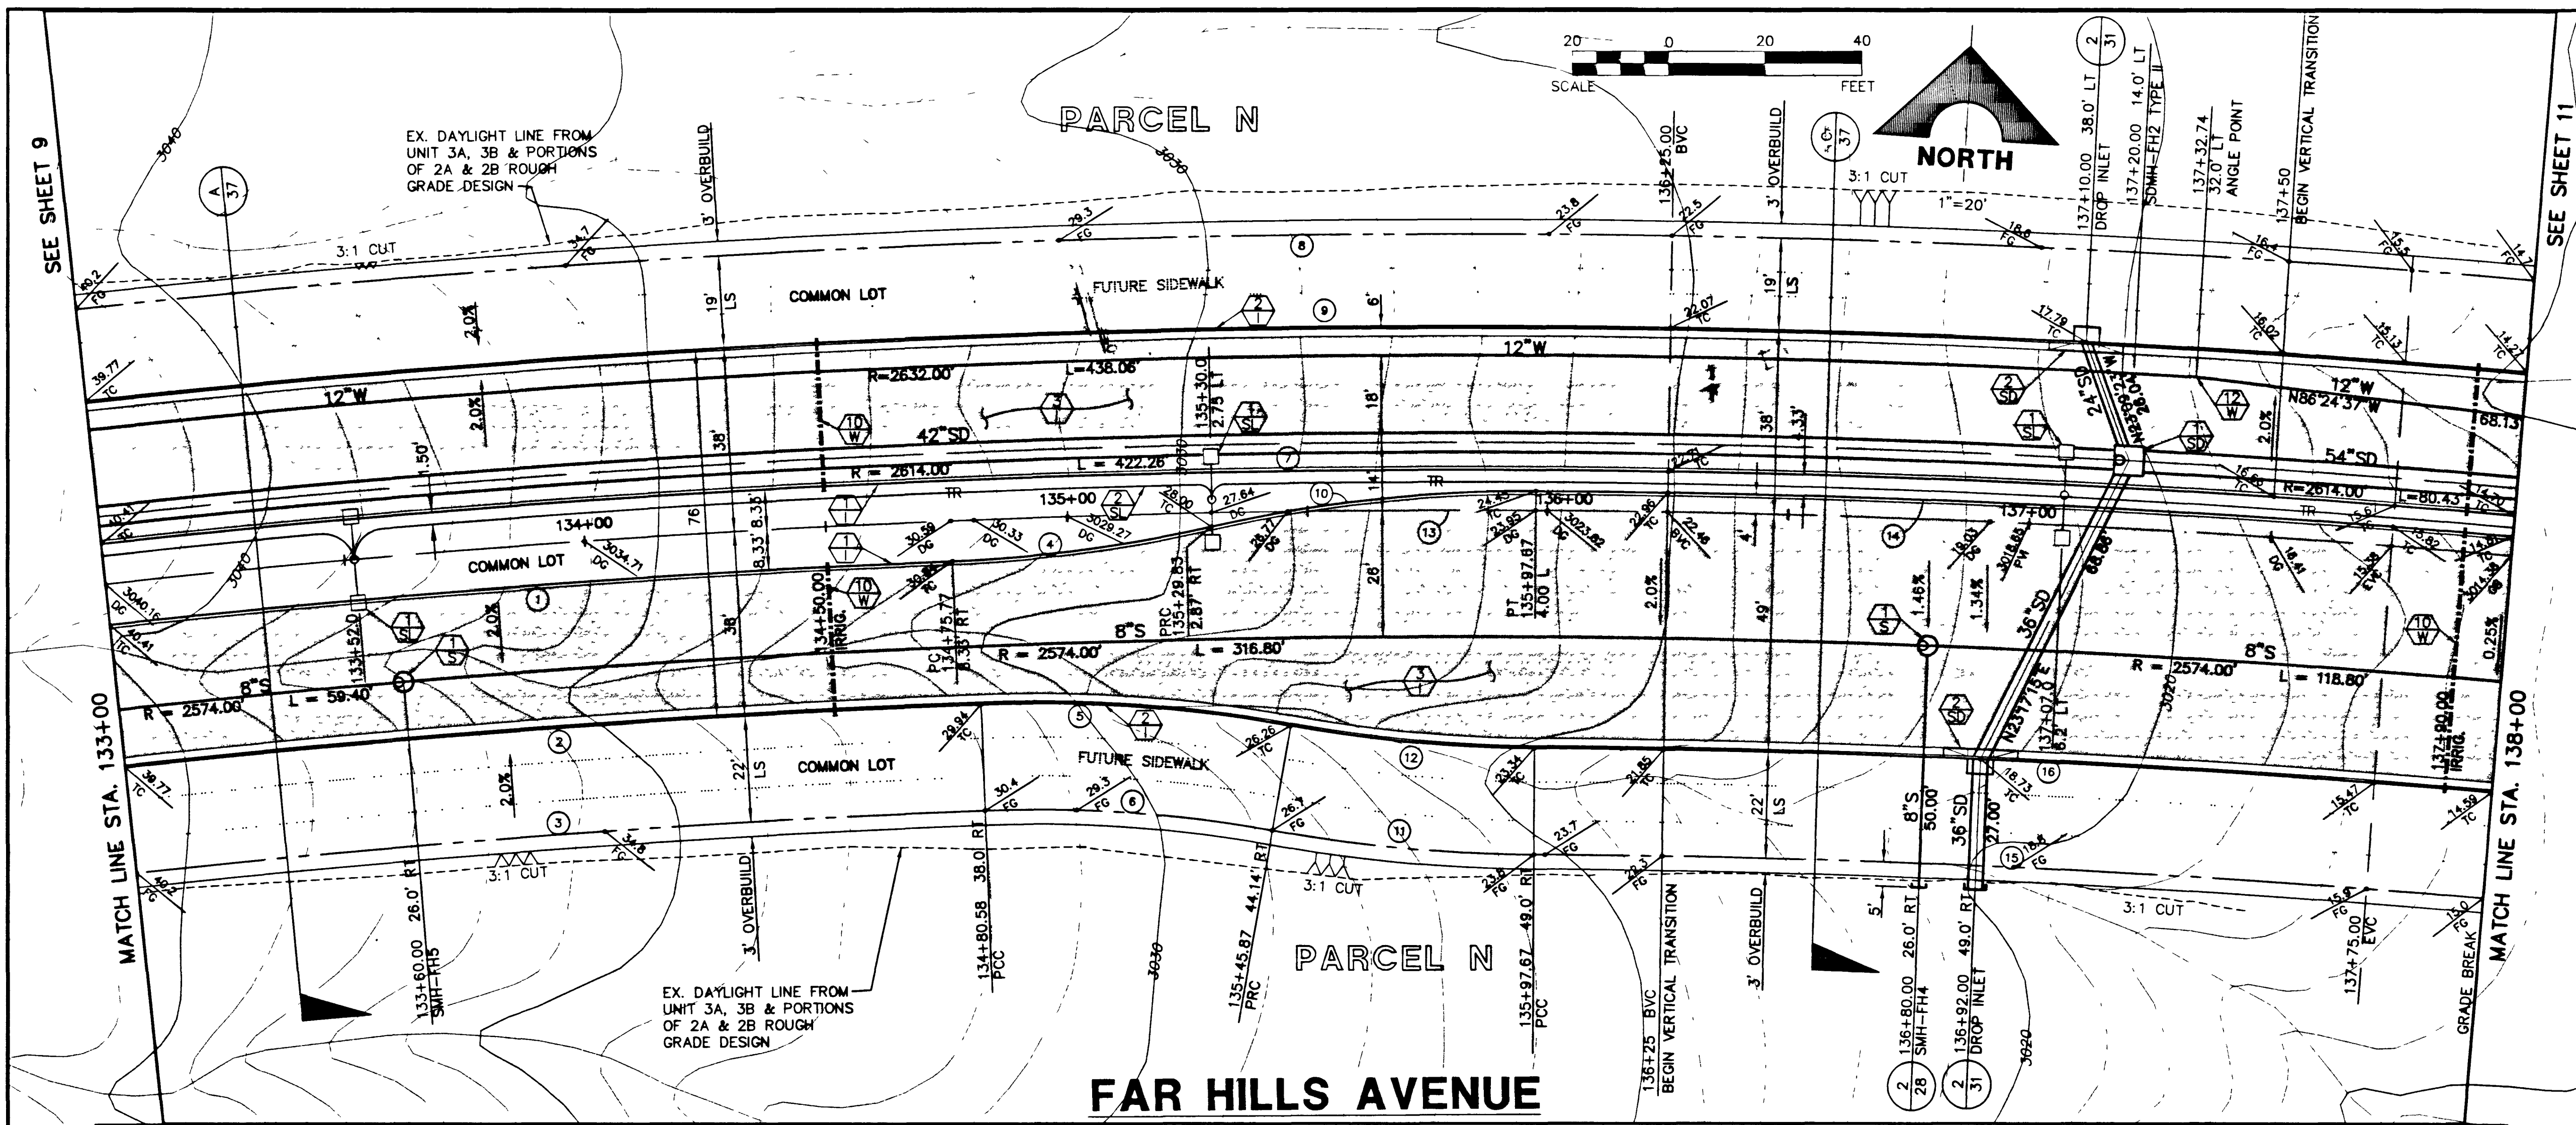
SEE SHEET 9

EX. DAYLIGHT LINE FROM UNIT 3A, 3B & PORTIONS OF 2A & 2B ROUGH GRADE DESIGN

A
37

3040

3' OVERBUILD

PARCEL N

3030

20 0 20 40
SCALE FEET

136+25.00 BVC

3' OVERBUILD

4
37

NORTH

3:1 CUT
1"=20'

137+10.00 38.0' LT DROP INLET

2
31

137+20.00 14.0' LT SDMH-FH2 TYPE II

137+32.74 32.0' LT ANGLE POINT

137+50 BEGIN VERTICAL TRANSITION

SEE SHEET 11

3:1 CUT
29.3 FG
23.8 FG
22.5 FG
18.8 TC
16.4 FG
15.5
14.7 TC
40.2 FG
34.7 FG

8

19' LS
COMMON LOT
FUTURE SIDEWALK
6'
19' LS
2.0%
9
2
1

39.77 TC
12"W
R=2632.00'
L=438.06'
12"W
22.07 TC
17.79 TC
16.02 TC
15.13 TC
14.27 TC
12"W
N86°24'37"W
68.13

3
135+30.0 2.75 LT
1
SL
2
SD
24"SD
N23°09'24"W 28.04'
12
W
1
SD
1
S
2.0%
10
W
42"SD
2.0%
1.50'
38'
18'
38'
1.33'
54"SD
R = 2614.00'
L = 422.26'
3030
7
TR
TR
R=2614.00'
L=80.43'
TR
135+00
2
SL
28.00 TC
27.64 DG
10
24.45 TC
136+00
22.96 TC
22.72 TC
16.66 TC
134+00
76
8.33'
8.33'
1
1
30.59 DG
30.33 DG
3029.27 DG
13
23.65 DG
3023.82 DG
22.48 BVC
4'
137+00
14
18.03 DG
3018.65 PVI
15.6 TC
15.82 TC
14.86 TC
3034.71 DG
COMMON LOT
4
28.77 DG
1
1
18.41 DG
15.38 EVC
3014.38 DG
3040
3040.16 DG
40.41 TC
1
10
W
30.86 TC
28'
PT 135+97.67 4.00' L
2.0%
49'
1.46%
1.34%
68.86'
36"SD
10
W
0.25%
134+50.00 IRRIG.
133+52.0
38'
PRC 135+29.83 2.87' RT
PC 134+75.77 8.33' RT
1
SL
1
S
2.0%
8"S
R = 2574.00'
L = 316.80'
1
S
8"S
R = 2574.00'
L = 118.80'
8"S
L = 59.40'
R = 2574.00'
3
1
3
SD
N23°17'15"E
137+07.0 6.2' LT
137+90.00 IRRIG.
3020
MATCH LINE STA. 133+00
MATCH LINE STA. 138+00
2
5
2
1
29.94 TC
25.26 TC
23.34 TC
21.85 TC
16.73 TC
39.77 TC
22' LS
COMMON LOT
FUTURE SIDEWALK
12
16
22' LS
8"S 50.00'
36"SD 27.00'
15.47 TC
14.59 TC
2.0%
30.4 FG
29.3 FG
6
26.1 FG
3
34.8 TC
11
23.7 FG
23.8 FG
22.3 FG
15
18.4 FG
15.9 FG
13.0 TC
40.2 TC
3:1 CUT
3:1 CUT
3:1 CUT
133+60.00 26.0' RT SMH-FH5
3' OVERBUILD
134+80.58 38.0' RT PCC
3030
135+45.87 44.14' RT PRC
135+97.67 49.0' RT PCC
1.36+25 BVC BEGIN VERTICAL TRANSITION
3' OVERBUILD
5'
136+80.00 26.0' RT SMH-FH4
136+92.00 49.0' RT DROP INLET
137+75.00 EVC
GRADE BREAK

EX. DAYLIGHT LINE FROM UNIT 3A, 3B & PORTIONS OF 2A & 2B ROUGH GRADE DESIGN

PARCEL N

2
28
2
31
3020

FAR HILLS AVENUE